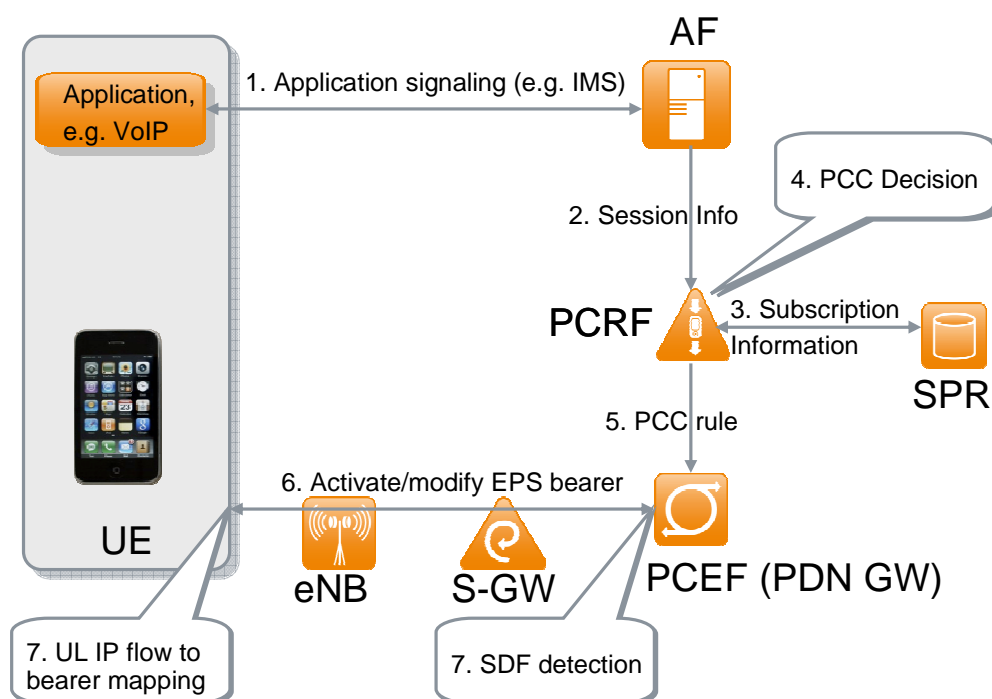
AF

Application, e.g. VoIP

1. Application signaling (e.g. IMS)

4. PCC Decision

2. Session Info

PCRF

3. Subscription Information

SPR

5. PCC rule

6. Activate/modify EPS bearer

UE

eNB

S-GW

PCEF (PDN GW)

7. UL IP flow to bearer mapping

7. SDF detection